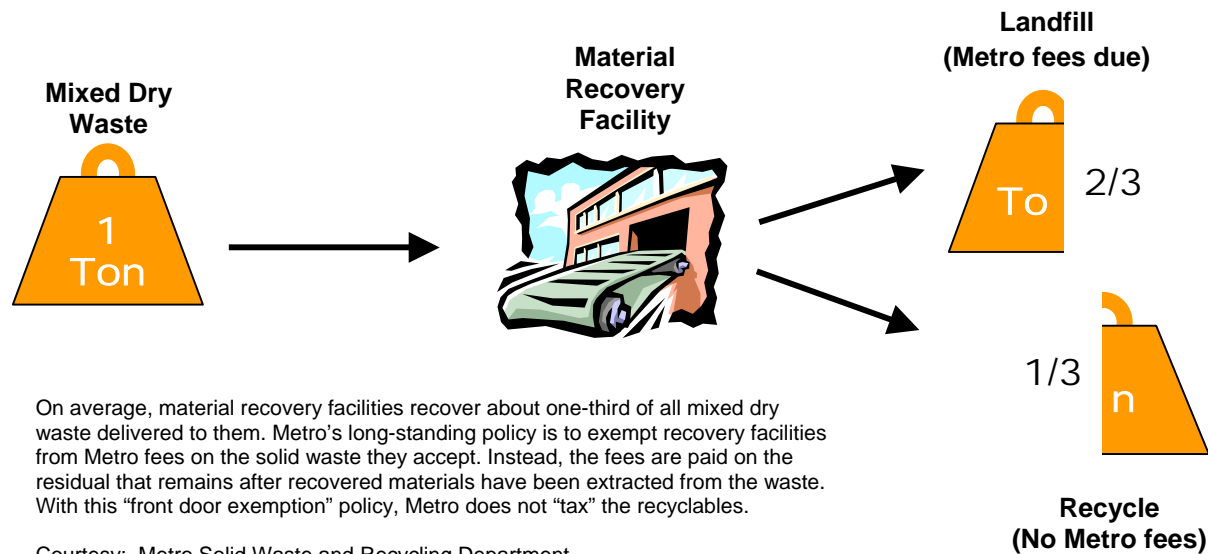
Mixed Dry Waste

1 Ton

Material Recovery Facility

Landfill (Metro fees due)

To

2/3

1/3

n

On average, material recovery facilities recover about one-third of all mixed dry waste delivered to them. Metro's long-standing policy is to exempt recovery facilities from Metro fees on the solid waste they accept. Instead, the fees are paid on the residual that remains after recovered materials have been extracted from the waste. With this "front door exemption" policy, Metro does not "tax" the recyclables.

Recycle (No Metro fees)

Courtesy: Metro Solid Waste and Recycling Department